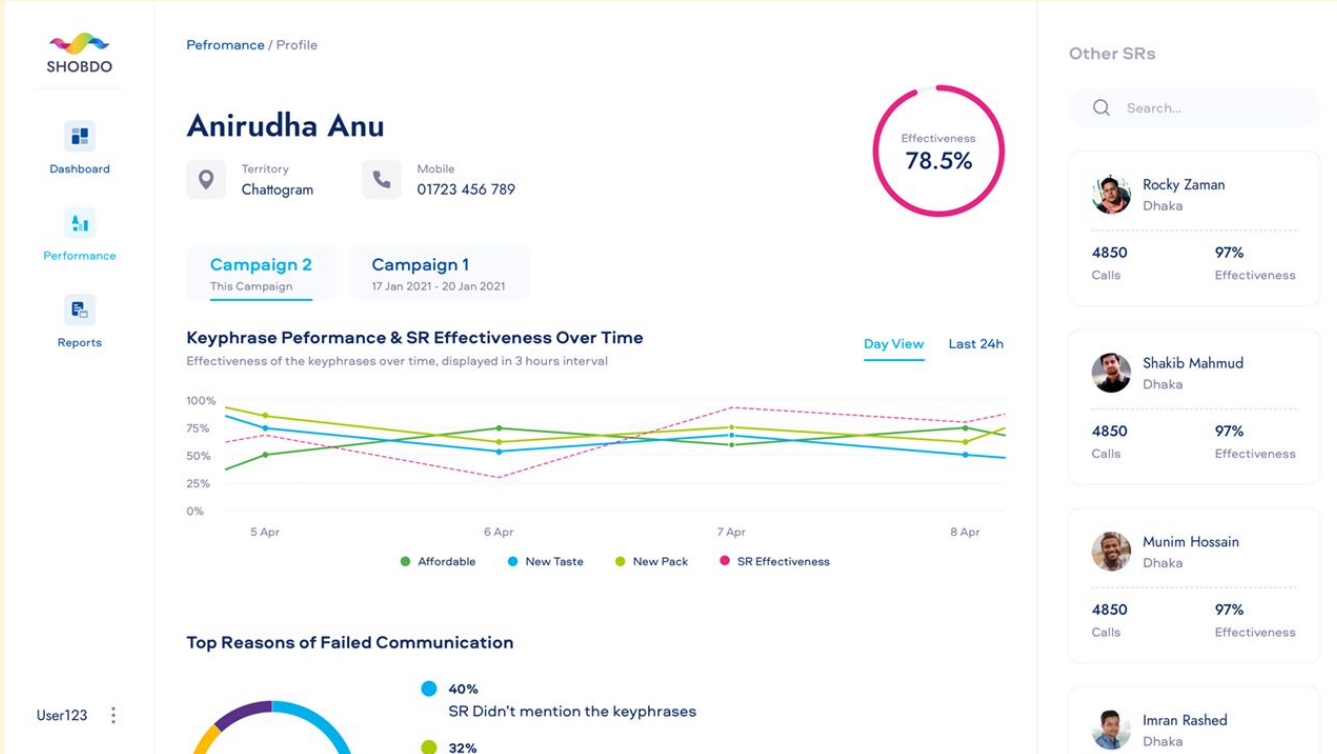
SHOBDO

Dashboard

Performance

Reports

User123

Pefromance / Profile

Anirudha Anu

Territory
Chattogram

Mobile
01723 456 789

Effectiveness
78.5%

Campaign 2
This Campaign

Campaign 1
17 Jan 2021 - 20 Jan 2021

Keyphrase Peformance & SR Effectiveness Over Time
Effectiveness of the keyphrases over time, displayed in 3 hours interval

Day View Last 24h

100%
75%
50%
25%
0%

5 Apr 6 Apr 7 Apr 8 Apr

Affordable New Taste New Pack SR Effectiveness

Top Reasons of Failed Communication

40%
SR Didn't mention the keyphrases

32%

Other SRs

Search...

Rocky Zaman
Dhaka
4850
Calls
97%
Effectiveness

Shakib Mahmud
Dhaka
4850
Calls
97%
Effectiveness

Munim Hossain
Dhaka
4850
Calls
97%
Effectiveness

Imran Rashed
Dhaka